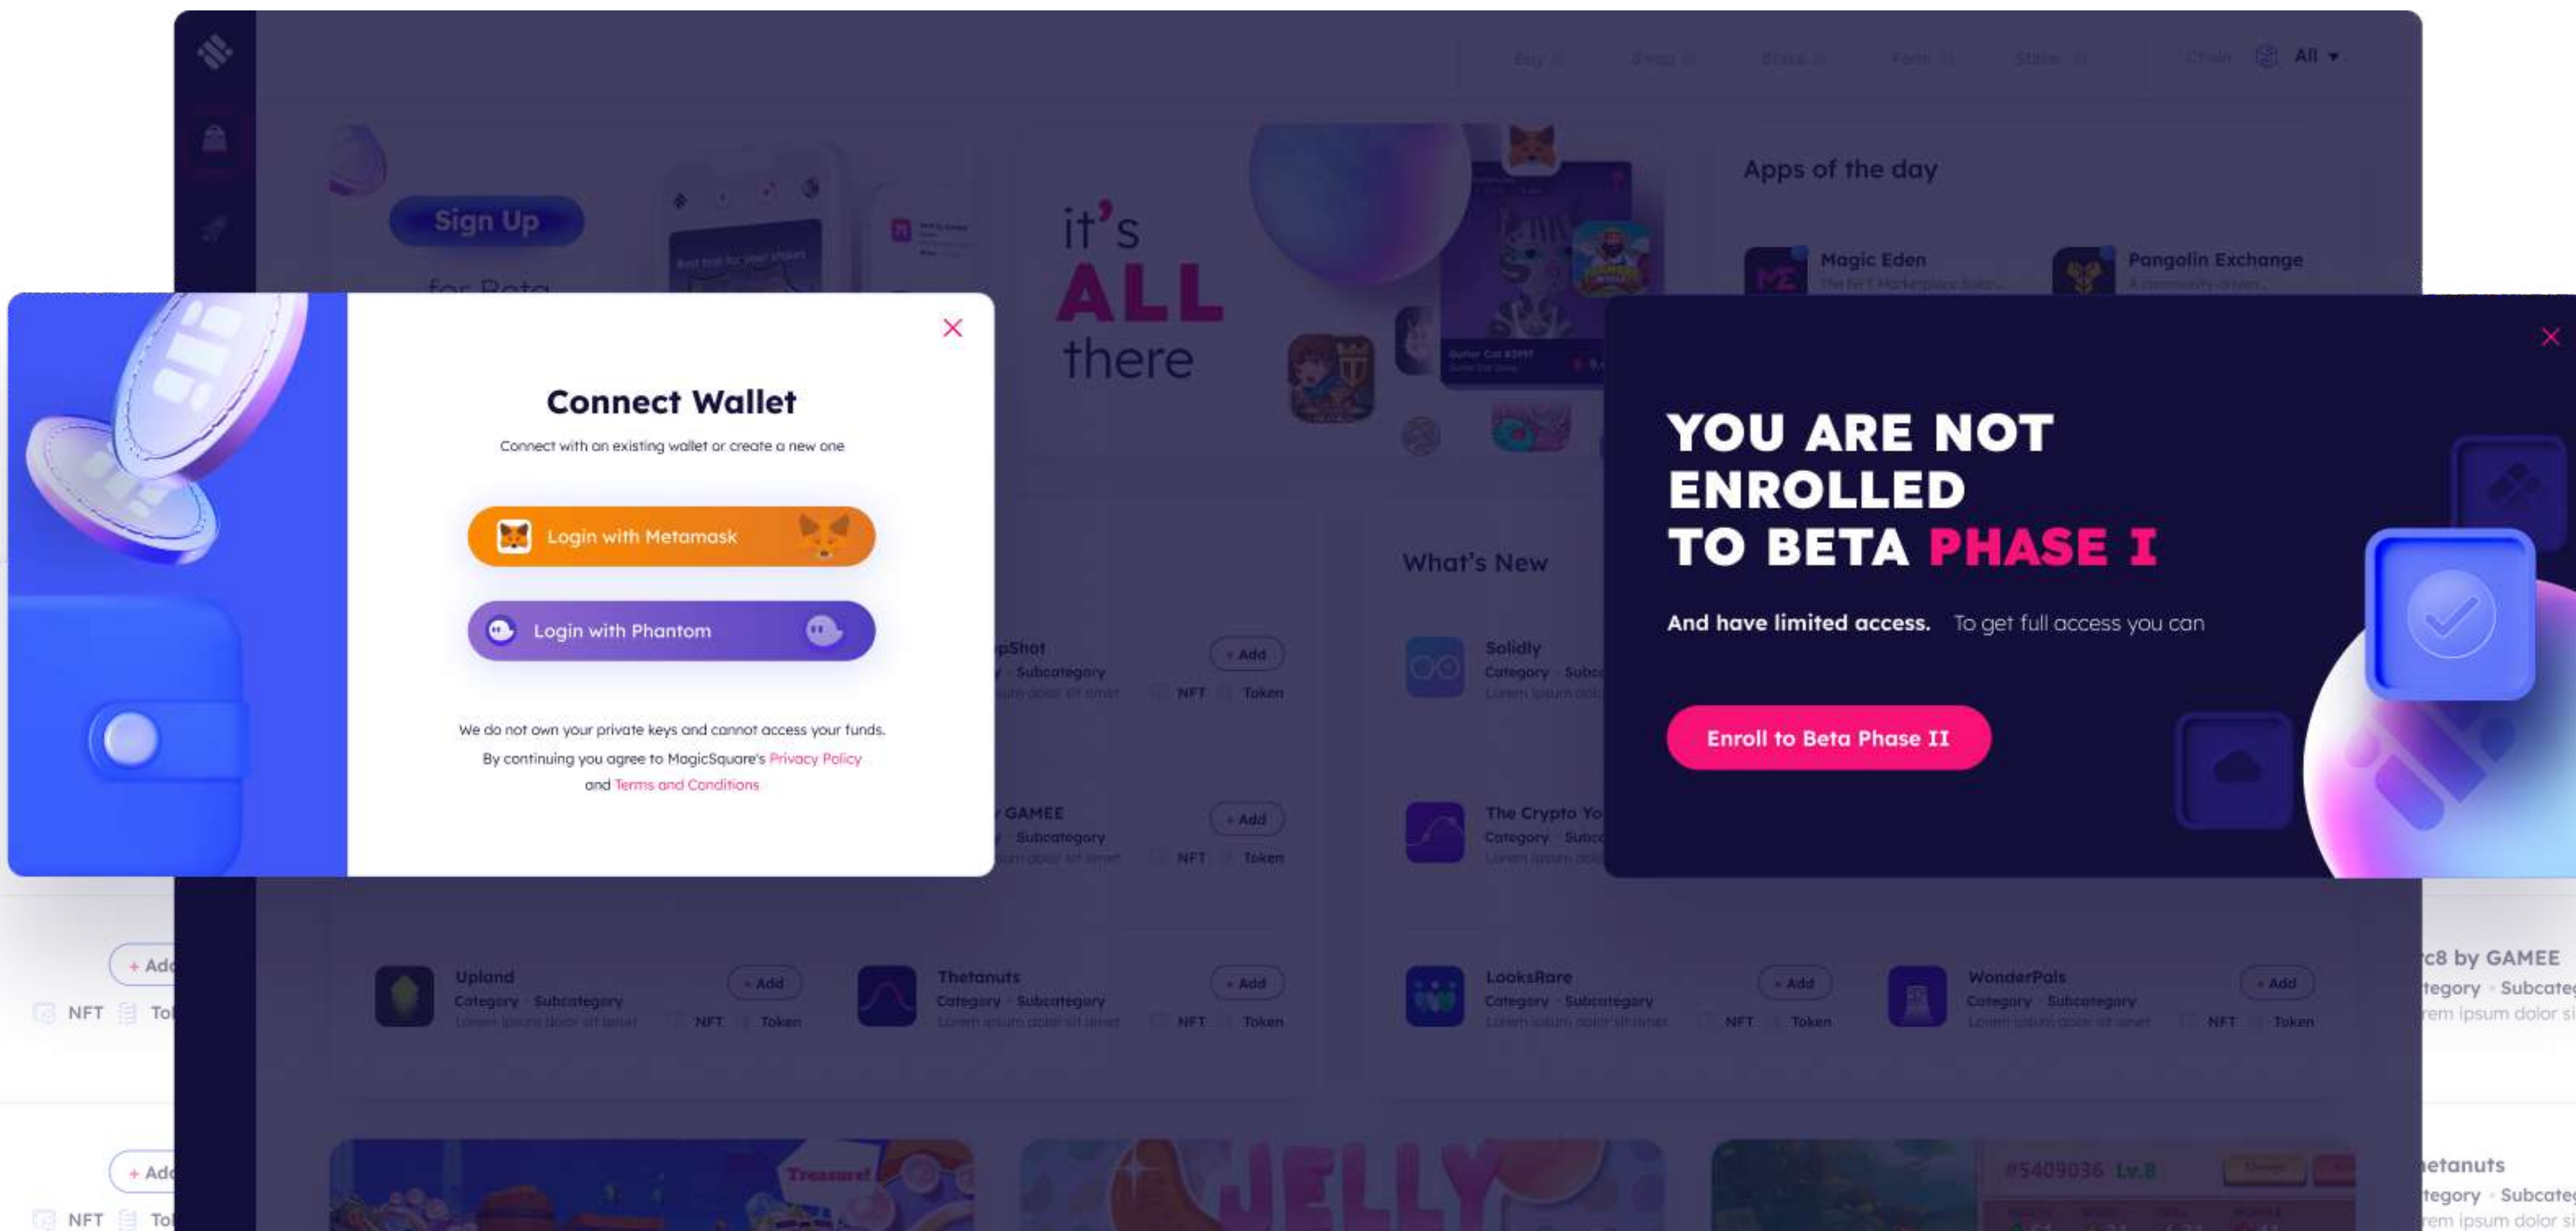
Buy Swap Stake Farm Store Chain All

Sign Up
for Beta

it's
ALL
there

Apps of the day

Magic Eden
The NFT Marketplace Solan...

Pangolin Exchange
A community-driven...

Connect Wallet

Connect with an existing wallet or create a new one

Login with Metamask

Login with Phantom

We do not own your private keys and cannot access your funds.

By continuing you agree to MagicSquare's Privacy Policy and Terms and Conditions

YOU ARE NOT ENROLLED TO BETA PHASE I

And have limited access. To get full access you can

Enroll to Beta Phase II

What's New

pShot
Subcategory
+ Add
NFT Token

Solidly
Category · Subc

GAMEE
Subcategory
+ Add
NFT Token

The Crypto Yo
Category · Subc

Upland
Category · Subcategory
Lorem ipsum dolor sit amet
+ Add
NFT Token

Thetanuts
Category · Subcategory
Lorem ipsum dolor sit amet
+ Add
NFT Token

LooksRare
Category · Subcategory
Lorem ipsum dolor sit amet
+ Add
NFT Token

WonderPals
Category · Subcategory
Lorem ipsum dolor sit amet
+ Add
NFT Token

+ Add
NFT To

rc8 by GAMEE
tegory · Subcateg
rem ipsum dolor si

+ Add
NFT To

etanuts
tegory · Subcateg
rem ipsum dolor si

Treasure!

JELLY

#5409036 Lv.8